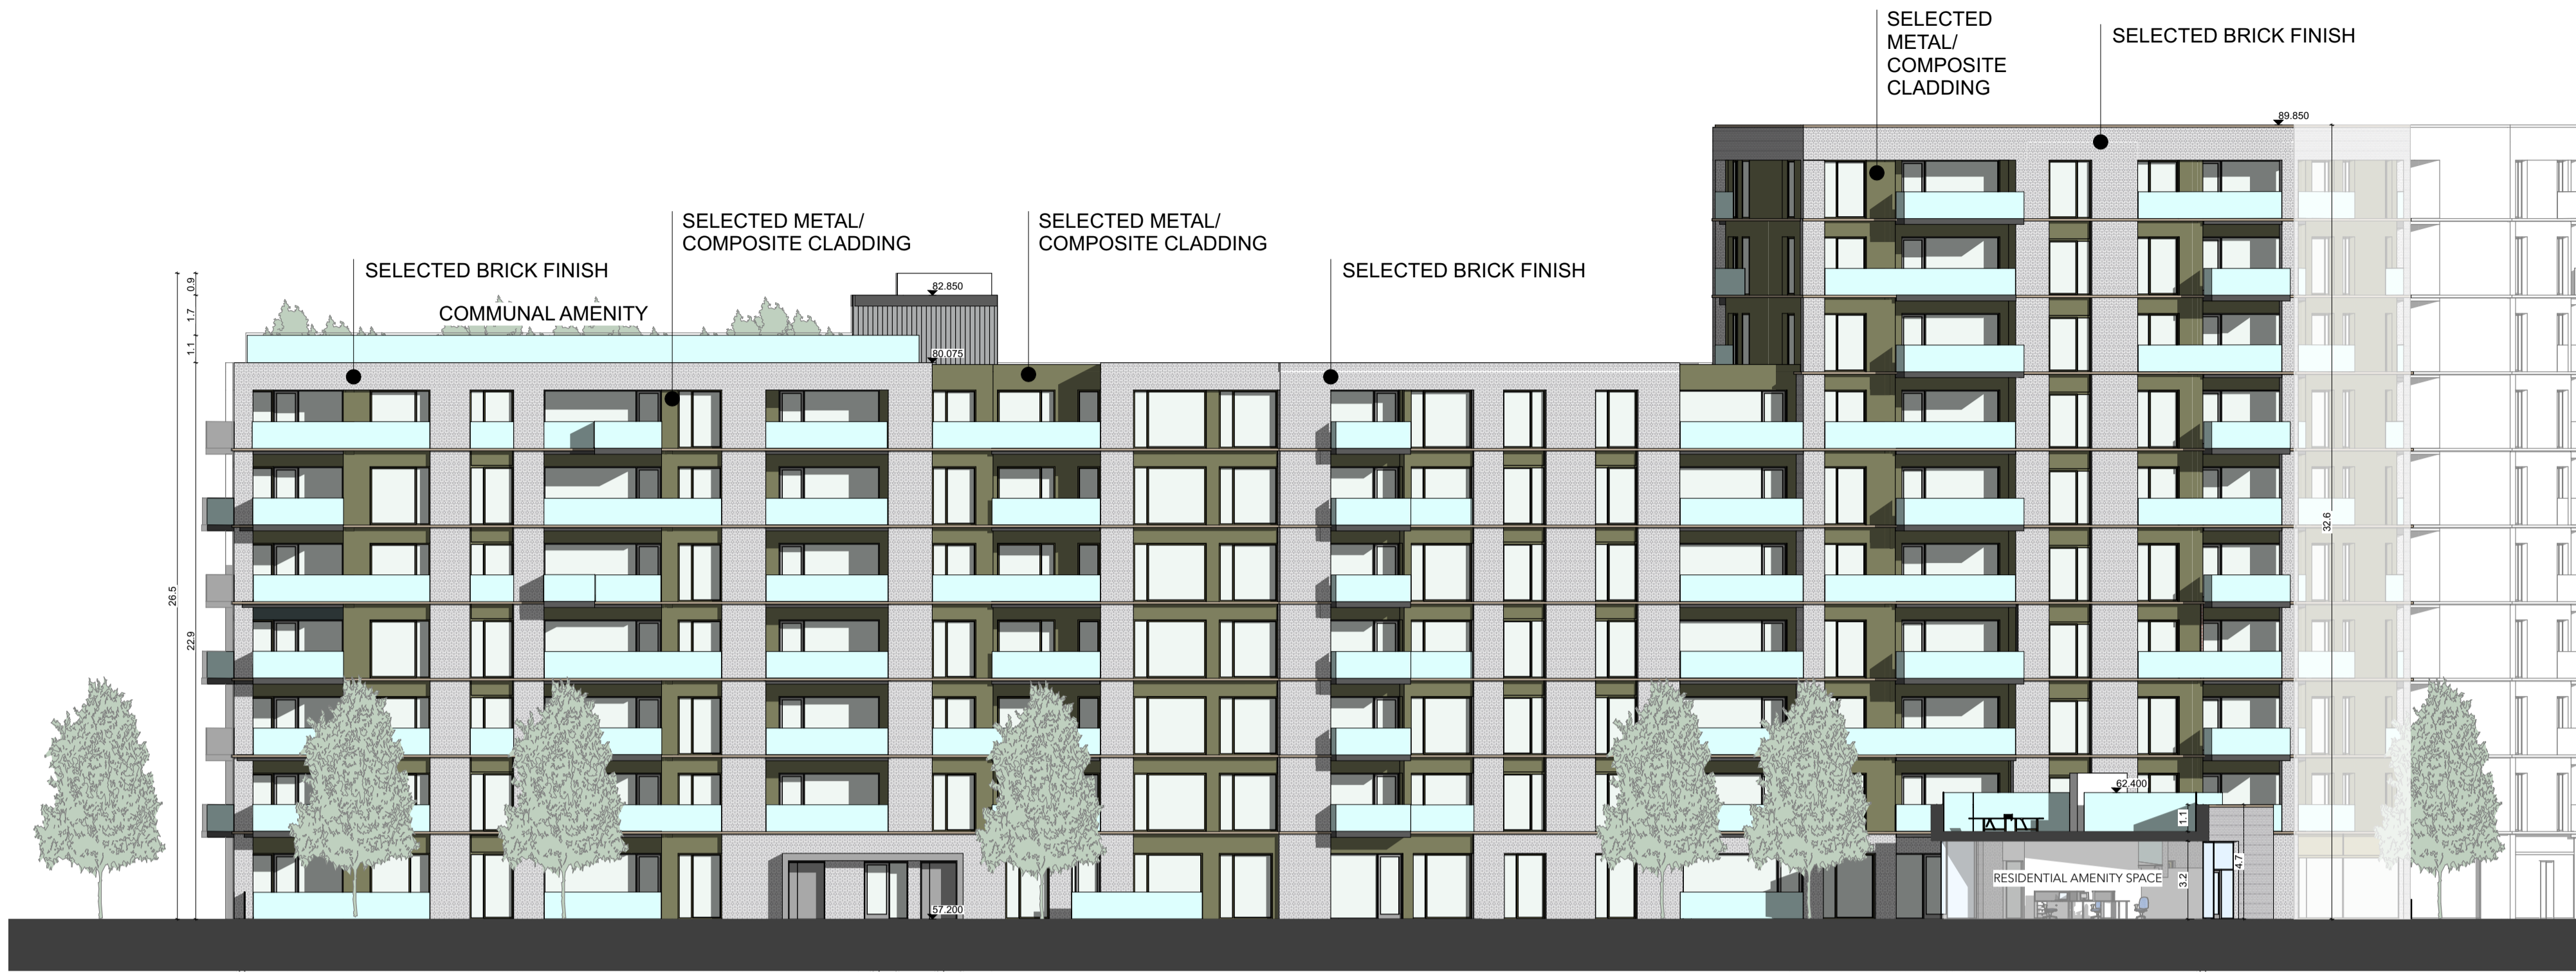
SELECTED METAL/ COMPOSITE CLADDING

SELECTED BRICK FINISH

89.850

SELECTED METAL/ COMPOSITE CLADDING

SELECTED METAL/ COMPOSITE CLADDING

SELECTED BRICK FINISH

SELECTED BRICK FINISH

COMMUNAL AMENITY

82.850

80.075

0.9

1.7

1.1

26.5

22.9

32.6

62.400

1.1

4.7

3.2

RESIDENTIAL AMENITY SPACE

57.200